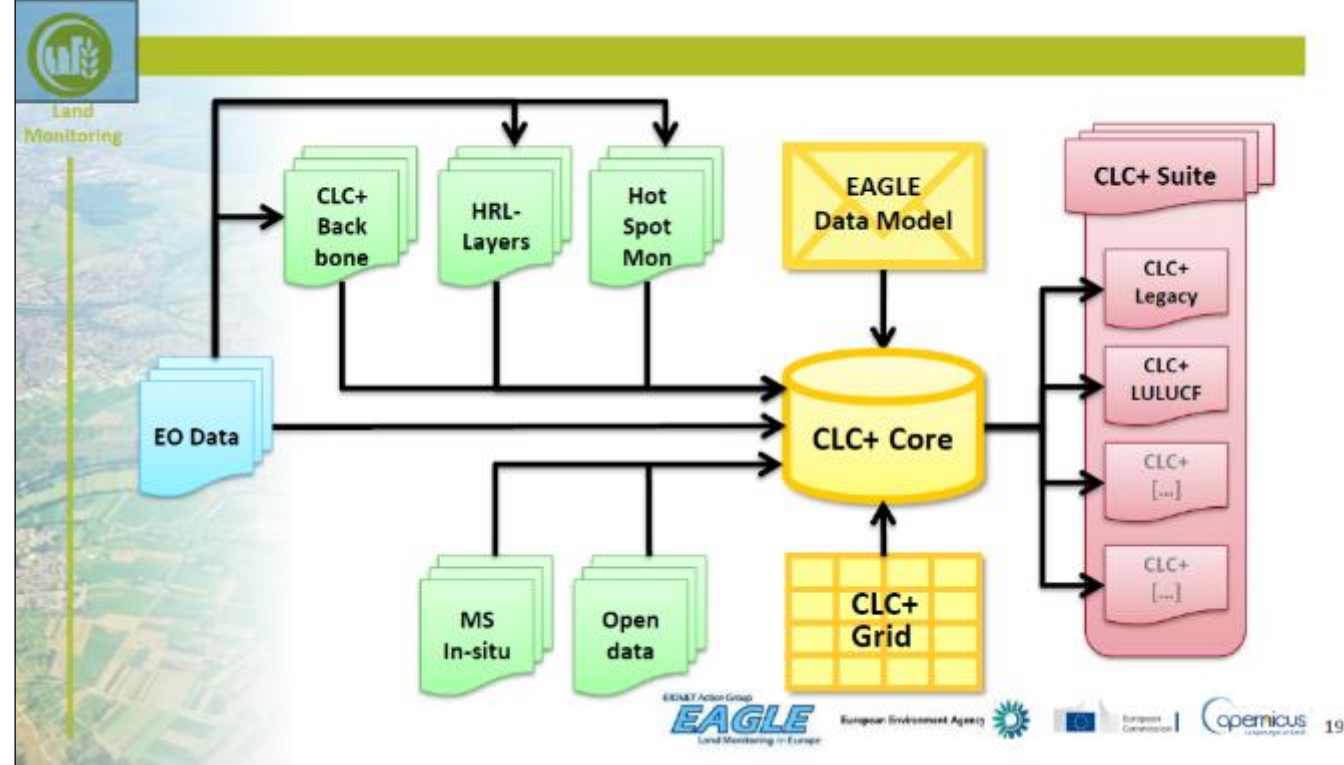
Land Monitoring

CLC+ Back bone

HRL-Layers

Hot Spot Mon

EAGLE Data Model

CLC+ Suite

CLC+ Legacy

CLC+ LULUCF

CLC+ [...]

CLC+ [...]

EO Data

CLC+ Core

MS In-situ

Open data

CLC+ Grid

EIONET Action Group

EAGLE

Land Monitoring in Europe

European Environment Agency

European Commission

Copernicus

19